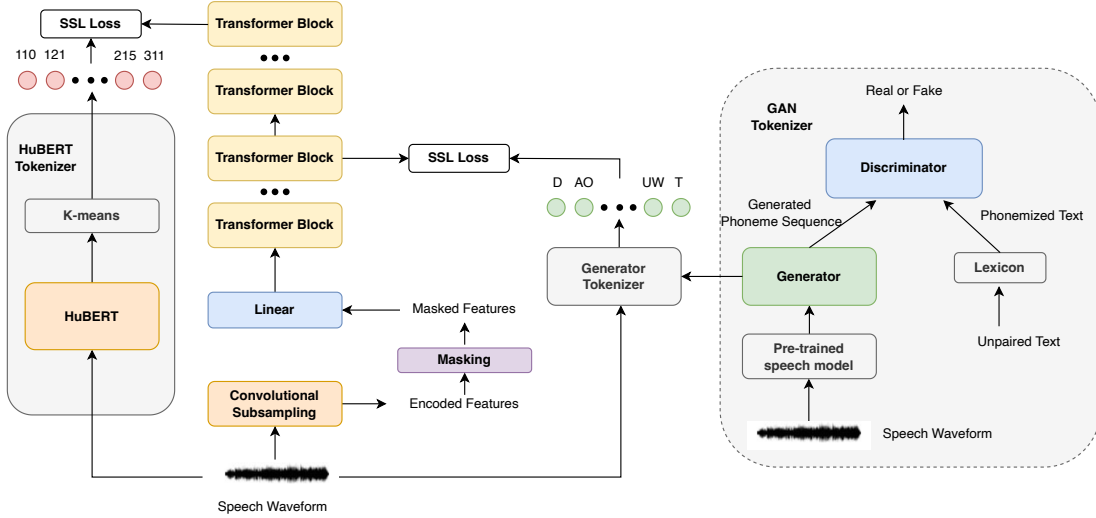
SSL Loss

110 121 215 311

HuBERT Tokenizer

K-means

HuBERT

Transformer Block

Transformer Block

Transformer Block

Transformer Block

Linear

Convolutional Subsampling

Speech Waveform

SSL Loss

Masked Features

Masking

Encoded Features

D AO UW T

Generator Tokenizer

GAN Tokenizer

Real or Fake

Discriminator

Generated Phoneme Sequence

Phonemized Text

Generator

Lexicon

Pre-trained speech model

Unpaired Text

Speech Waveform